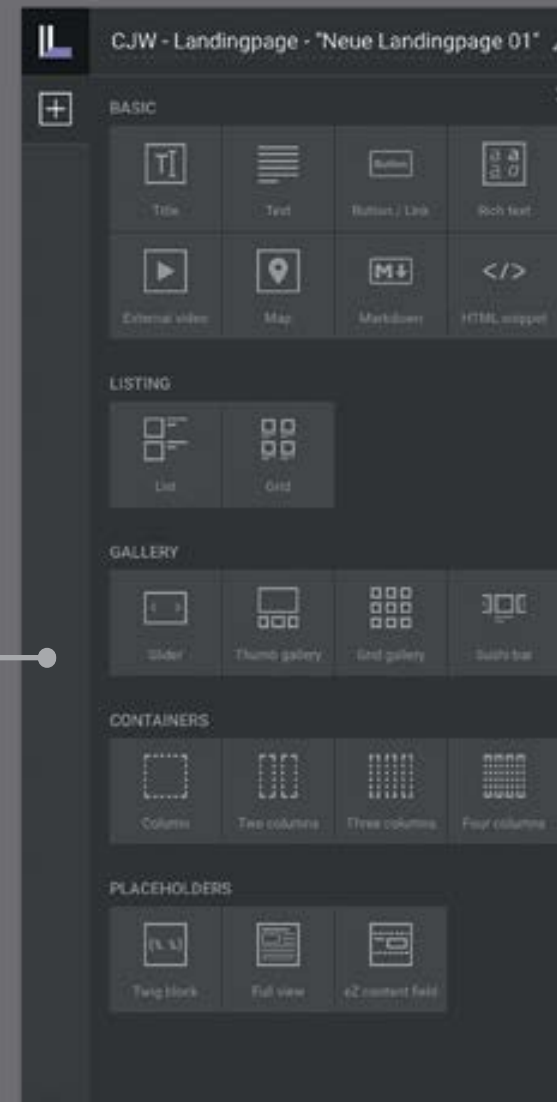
CJW - Landingpage - "Neue Landingpage 01"

BASIC

Title

Text

Button

Button / Link

Rich text

External video

Map

Markdown

HTML snippet

LISTING

List

Grid

GALLERY

Slider

Thumb gallery

Grid gallery

Sushi bar

CONTAINERS

Column

Two columns

Three columns

Four columns

PLACEHOLDERS

Twig block

Full view

eZ content field